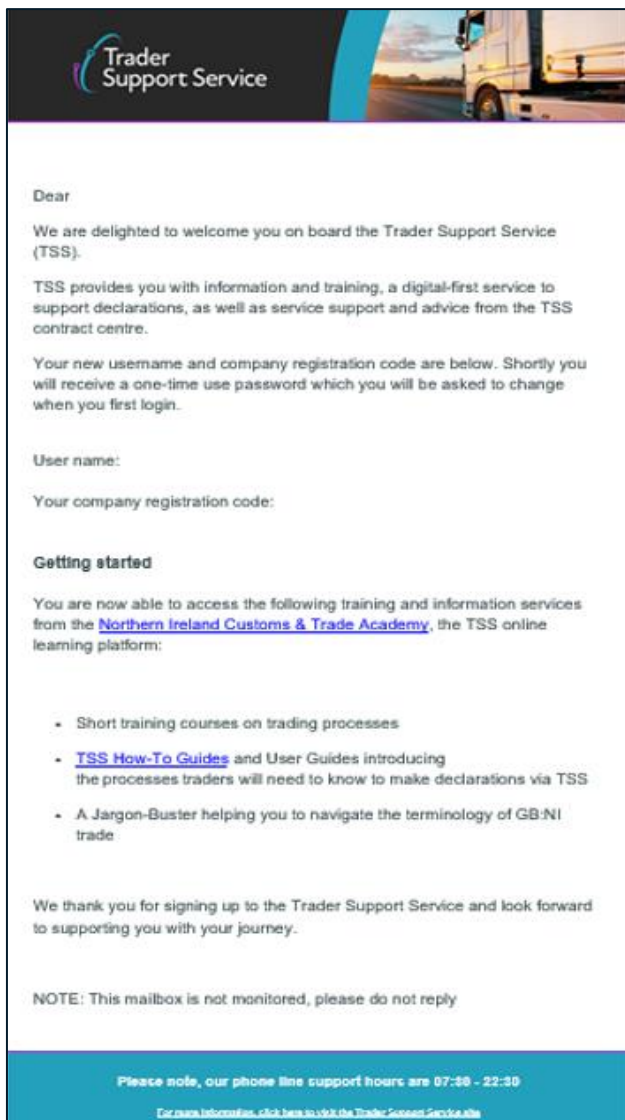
Trader Support Service

Dear

We are delighted to welcome you on board the Trader Support Service (TSS).

TSS provides you with information and training, a digital-first service to support declarations, as well as service support and advice from the TSS contract centre.

Your new username and company registration code are below. Shortly you will receive a one-time use password which you will be asked to change when you first login.

User name:

Your company registration code:

Getting started

You are now able to access the following training and information services from the Northern Ireland Customs & Trade Academy, the TSS online learning platform:

- Short training courses on trading processes
- TSS How-To Guides and User Guides introducing the processes traders will need to know to make declarations via TSS
- A Jargon-Buster helping you to navigate the terminology of GB:NI trade

We thank you for signing up to the Trader Support Service and look forward to supporting you with your journey.

NOTE: This mailbox is not monitored, please do not reply

Please note, our phone line support hours are 07:30 - 22:30

For more information, click here to visit the Trader Support Service site